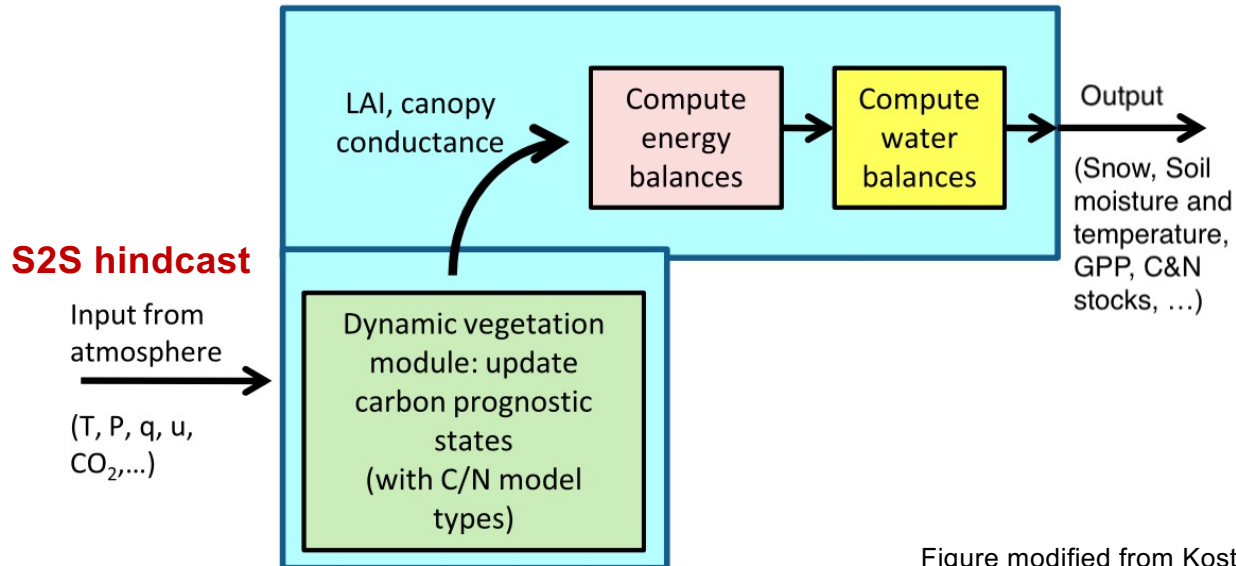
LAI, canopy conductance

Compute energy balances

Compute water balances

Output

(Snow, Soil moisture and temperature, GPP, C&N stocks, …)

S2S hindcast

Input from atmosphere

(T, P, q, u, $CO_2$,…)

Dynamic vegetation module: update carbon prognostic states (with C/N model types)

Figure modified from Kost